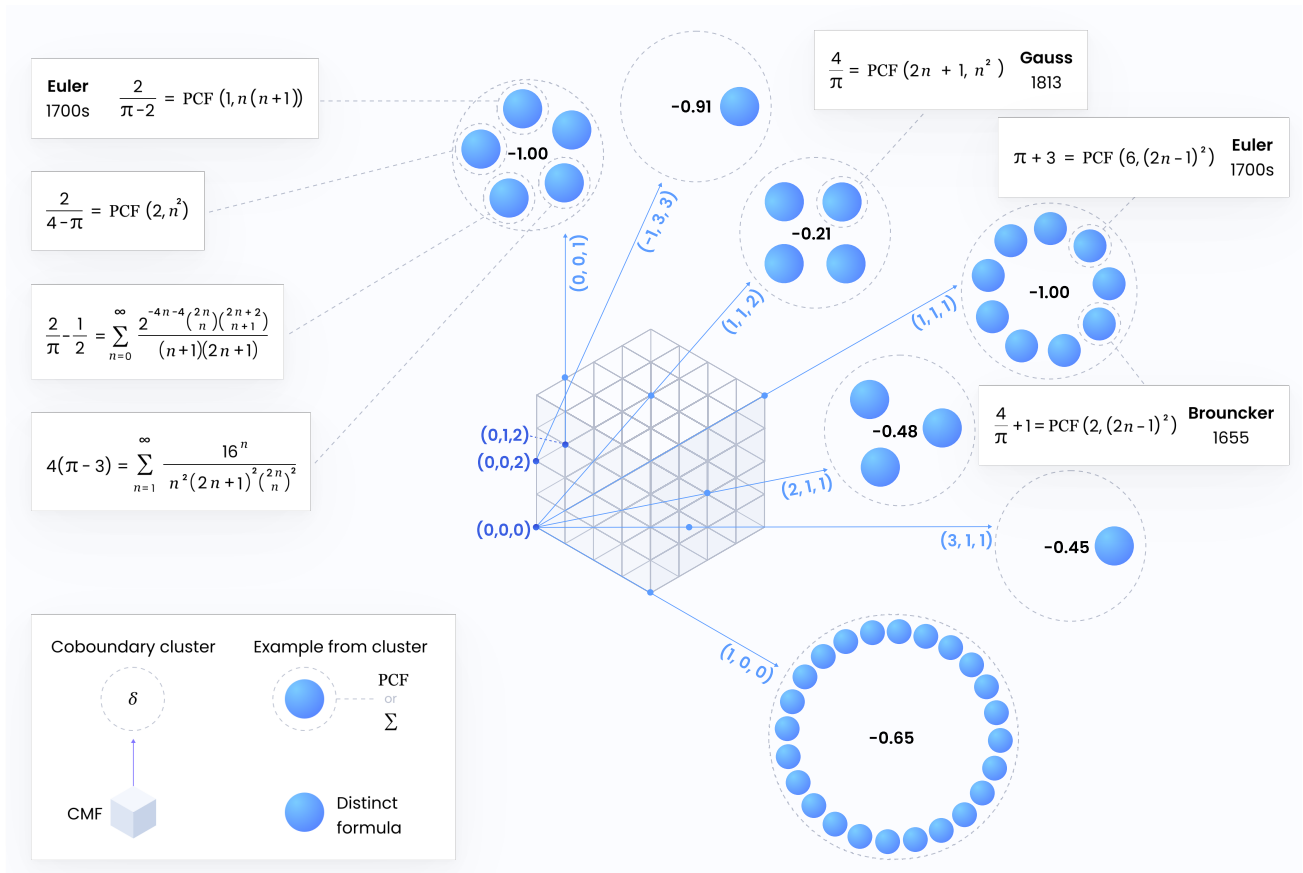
Euler
1700s
$\frac{2}{\pi-2} = \text{PCF}(1, n(n+1))$

$\frac{2}{4-\pi} = \text{PCF}(2, n^2)$

$\frac{2}{\pi} - \frac{1}{2} = \sum_{n=0}^{\infty} \frac{2^{-4n-4}\binom{2n}{n}\binom{2n+2}{n+1}}{(n+1)(2n+1)}$

$4(\pi-3) = \sum_{n=1}^{\infty} \frac{16^n}{n^2(2n+1)^2\binom{2n}{n}^2}$

-1.00

-0.91

$\frac{4}{\pi} = \text{PCF}(2n+1, n^2)$ Gauss
1813

$\pi + 3 = \text{PCF}(6, (2n-1)^2)$ Euler
1700s

-0.21

-1.00

$\frac{4}{\pi} + 1 = \text{PCF}(2, (2n-1)^2)$ Brouncker
1655

-0.48

-0.45

-0.65

(0, 0, 1)
(-1, 3, 3)
(1, 1, 2)
(1, 1, 1)
(0,1,2)
(0,0,2)
(0,0,0)
(2, 1, 1)
(3, 1, 1)
(1, 0, 0)

Coboundary cluster
$\delta$
CMF

Example from cluster
PCF
or
$\Sigma$

Distinct formula